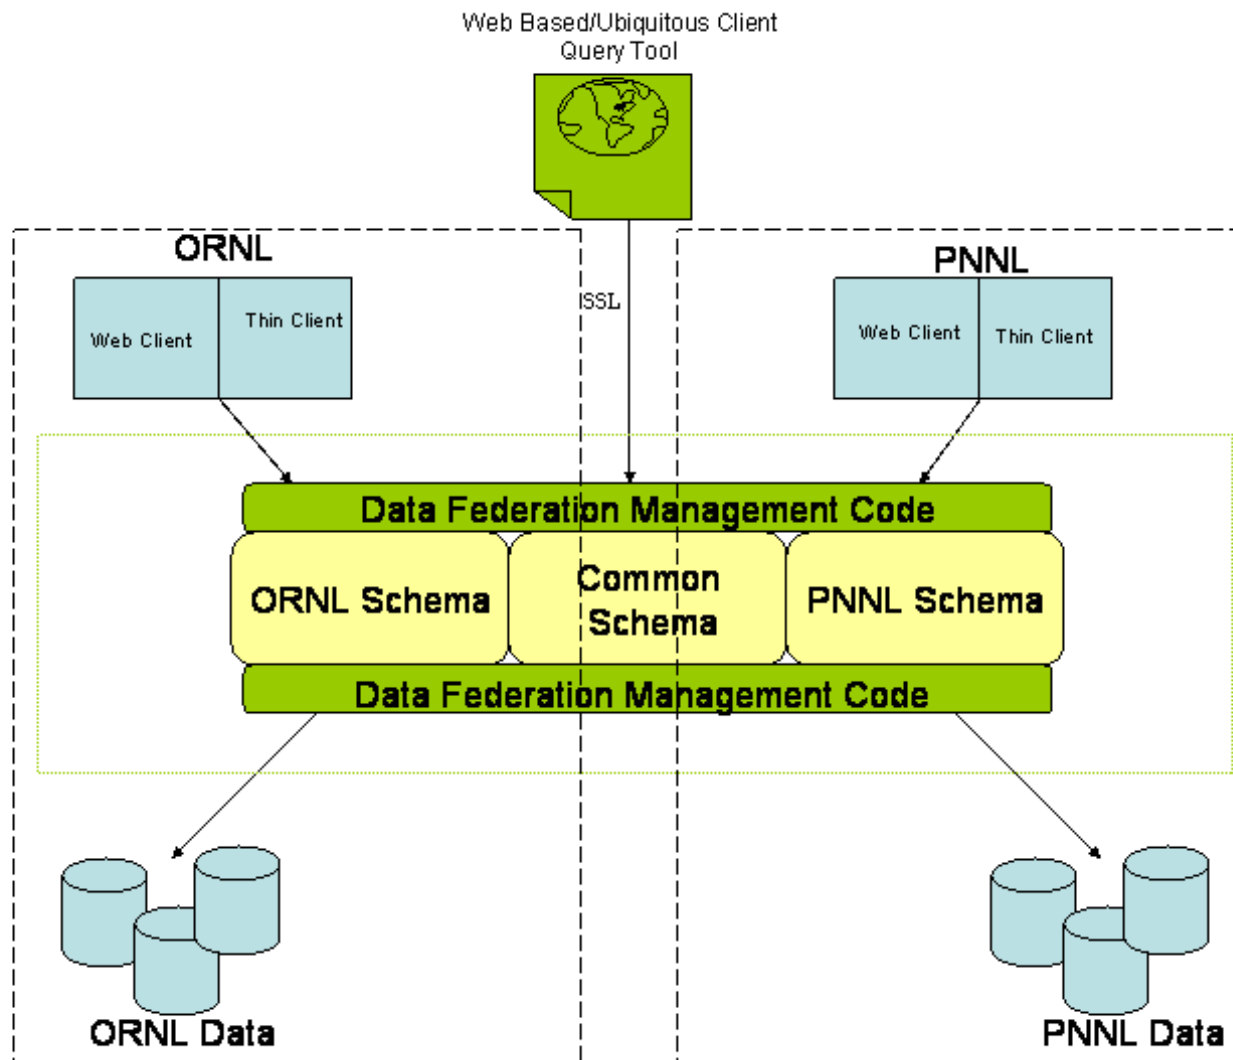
Web Based/Ubiquitous Client Query Tool

ORNL

Web Client

Thin Client

SSL

PNNL

Web Client

Thin Client

Data Federation Management Code

ORNL Schema

Common Schema

PNNL Schema

Data Federation Management Code

ORNL Data

PNNL Data